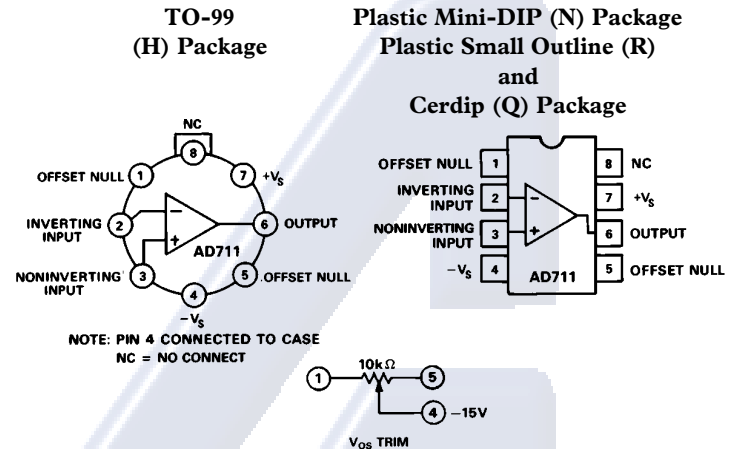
TO-99
(H) Package

Plastic Mini-DIP (N) Package
Plastic Small Outline (R)
and
Cerdip (Q) Package

NC
8
OFFSET NULL 1
7 $+V_S$
INVERTING INPUT 2
6 OUTPUT
NONINVERTING INPUT 3
AD711
5 OFFSET NULL
4
$-V_S$
NOTE: PIN 4 CONNECTED TO CASE
NC = NO CONNECT

OFFSET NULL 1
8 NC
INVERTING INPUT 2
7 $+V_S$
NONINVERTING INPUT 3
6 OUTPUT
$-V_S$ 4
AD711
5 OFFSET NULL

1
10k$\Omega$
5
4 −15V
$V_{OS}$ TRIM